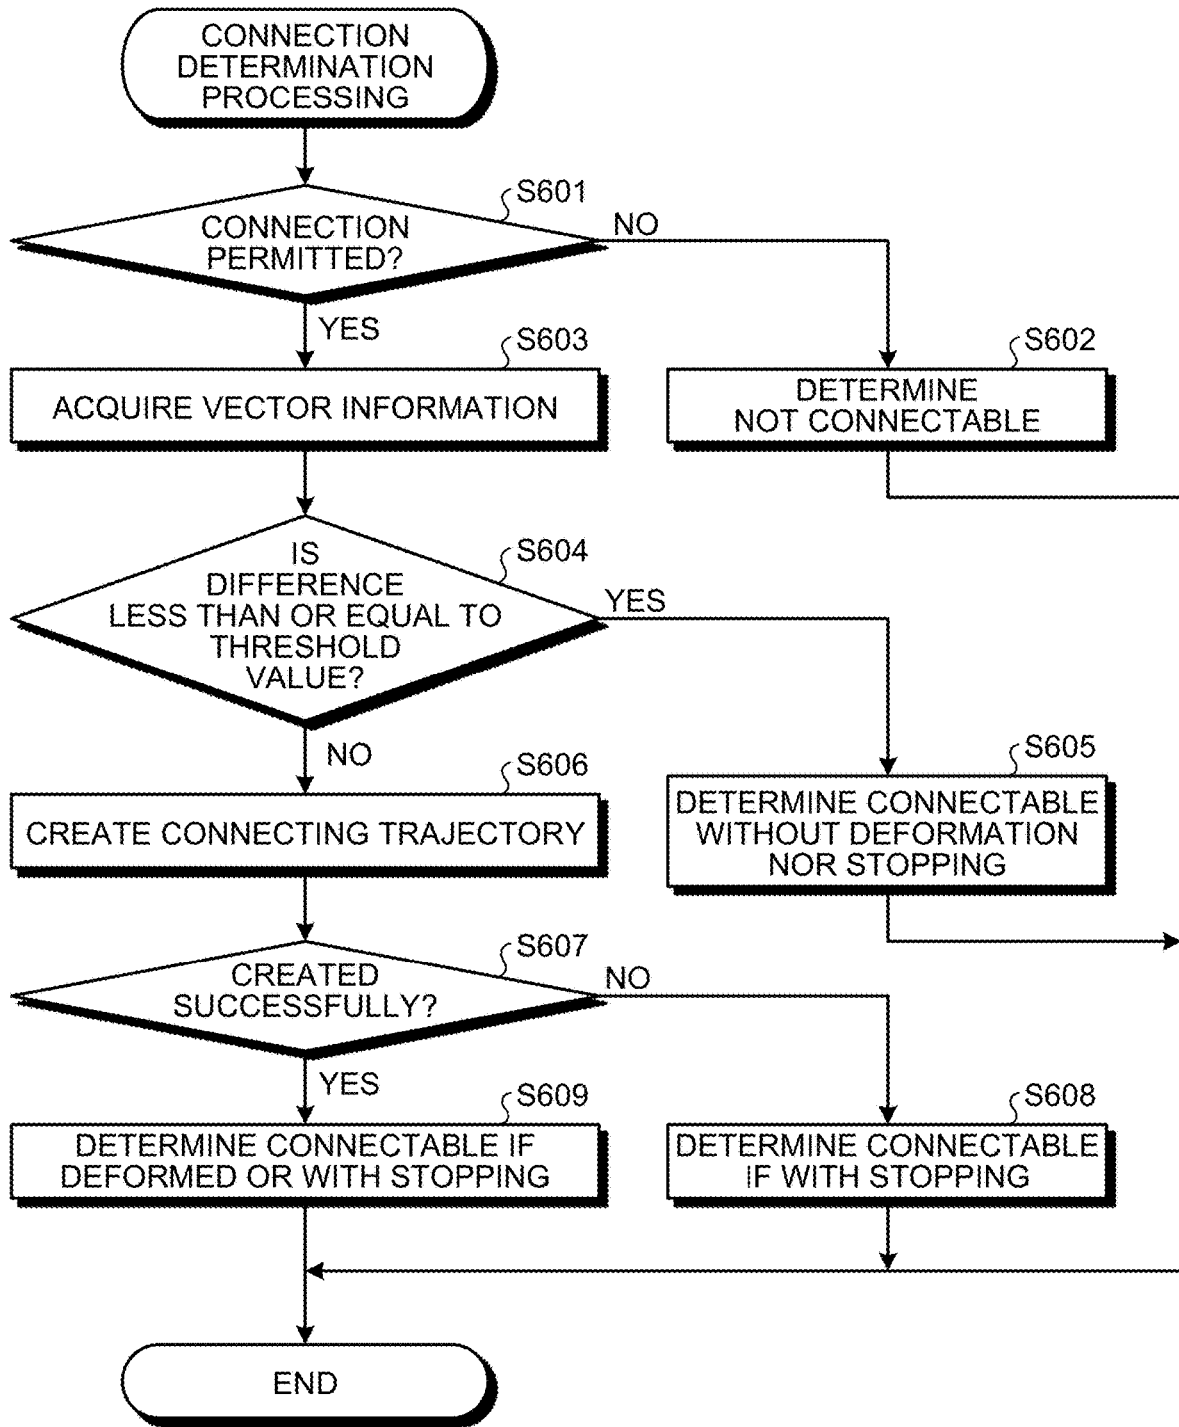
CONNECTION DETERMINATION PROCESSING

S601

CONNECTION PERMITTED?

NO

YES

S603

ACQUIRE VECTOR INFORMATION

S602

DETERMINE NOT CONNECTABLE

S604

IS DIFFERENCE LESS THAN OR EQUAL TO THRESHOLD VALUE?

YES

NO

S606

CREATE CONNECTING TRAJECTORY

S605

DETERMINE CONNECTABLE WITHOUT DEFORMATION NOR STOPPING

S607

CREATED SUCCESSFULLY?

NO

YES

S609

DETERMINE CONNECTABLE IF DEFORMED OR WITH STOPPING

S608

DETERMINE CONNECTABLE IF WITH STOPPING

END